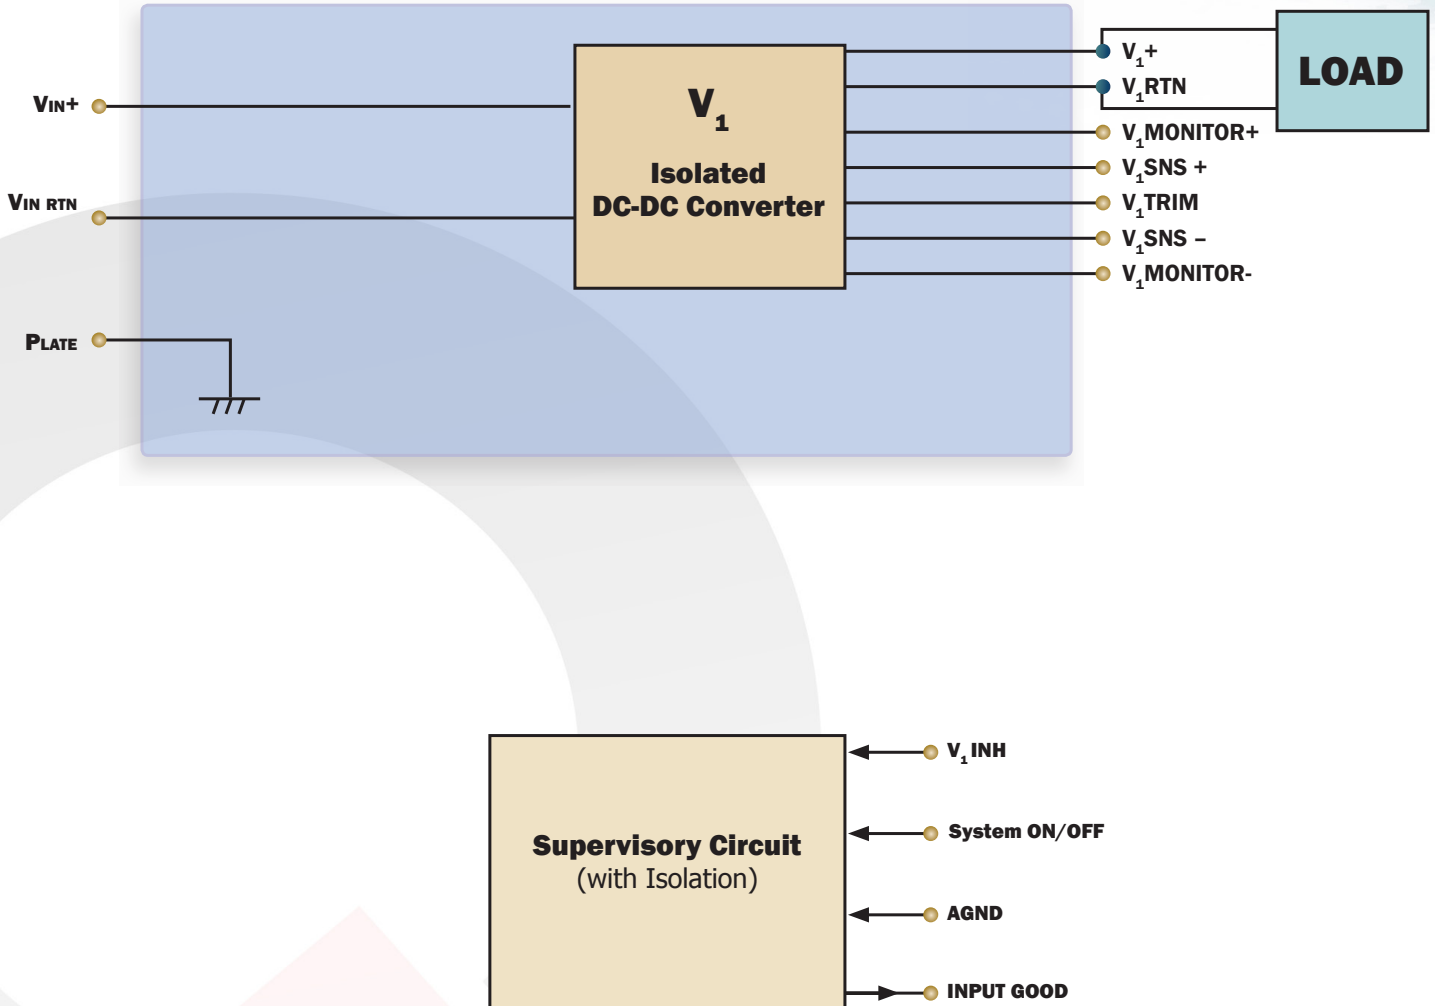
VIN+

VIN RTN

PLATE

$V_1$

Isolated
DC-DC Converter

$V_1$+
$V_1$RTN
$V_1$MONITOR+
$V_1$SNS +
$V_1$TRIM
$V_1$SNS –
$V_1$MONITOR-

LOAD

Supervisory Circuit
(with Isolation)

$V_1$ INH
System ON/OFF
AGND
INPUT GOOD